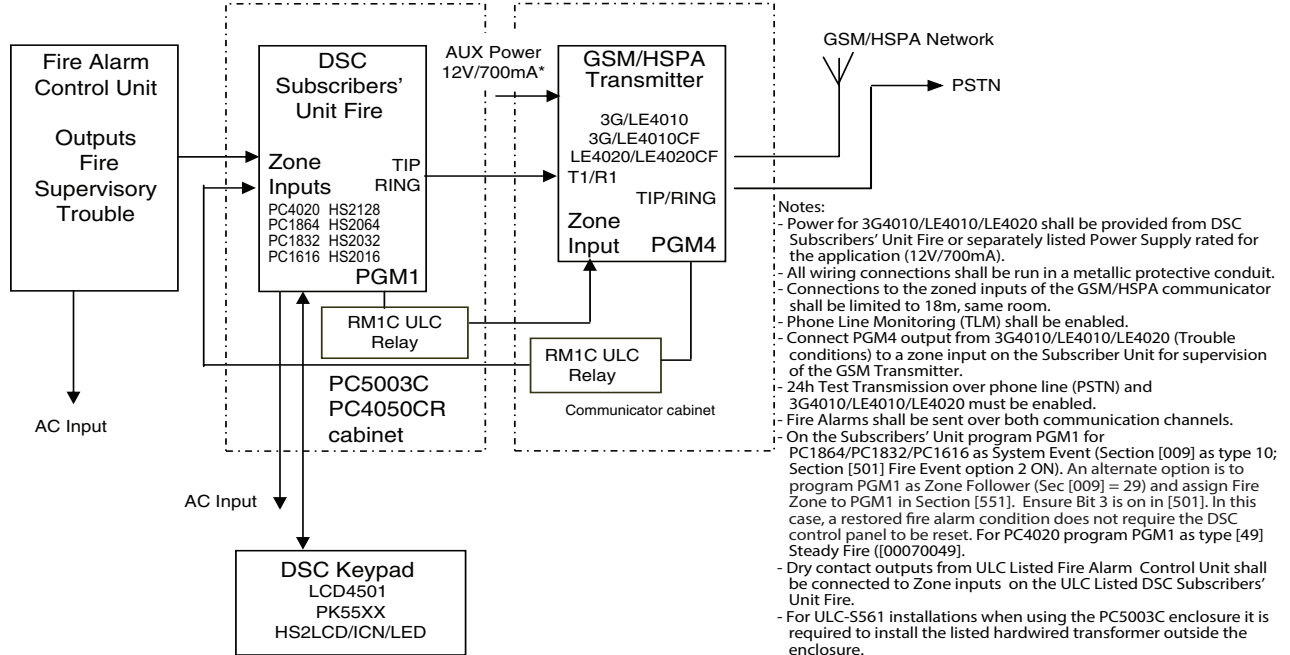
Fire Alarm Control Unit

Outputs
Fire
Supervisory
Trouble

AC Input

DSC Subscribers' Unit Fire

Zone Inputs

TIP
RING

PC4020 HS2128
PC1864 HS2064
PC1832 HS2032
PC1616 HS2016

PGM1

RM1C ULC Relay

PC5003C
PC4050CR
cabinet

AC Input

AUX Power
12V/700mA*

GSM/HSPA Transmitter

3G/LE4010
3G/LE4010CF
LE4020/LE4020CF
T1/R1

TIP/RING

Zone Input

PGM4

RM1C ULC Relay

Communicator cabinet

GSM/HSPA Network

PSTN

DSC Keypad
LCD4501
PK55XX
HS2LCD/ICN/LED

Notes:
- Power for 3G4010/LE4010/LE4020 shall be provided from DSC Subscribers' Unit Fire or separately listed Power Supply rated for the application (12V/700mA).
- All wiring connections shall be run in a metallic protective conduit.
- Connections to the zoned inputs of the GSM/HSPA communicator shall be limited to 18m, same room.
- Phone Line Monitoring (TLM) shall be enabled.
- Connect PGM4 output from 3G4010/LE4010/LE4020 (Trouble conditions) to a zone input on the Subscriber Unit for supervision of the GSM Transmitter.
- 24h Test Transmission over phone line (PSTN) and 3G4010/LE4010/LE4020 must be enabled.
- Fire Alarms shall be sent over both communication channels.
- On the Subscribers' Unit program PGM1 for PC1864/PC1832/PC1616 as System Event (Section [009] as type 10; Section [501] Fire Event option 2 ON). An alternate option is to program PGM1 as Zone Follower (Sec [009] = 29) and assign Fire Zone to PGM1 in Section [551]. Ensure Bit 3 is on in [501]. In this case, a restored fire alarm condition does not require the DSC control panel to be reset. For PC4020 program PGM1 as type [49] Steady Fire ([00070049].
- Dry contact outputs from ULC Listed Fire Alarm Control Unit shall be connected to Zone inputs on the ULC Listed DSC Subscribers' Unit Fire.
- For ULC-S561 installations when using the PC5003C enclosure it is required to install the listed hardwired transformer outside the enclosure.